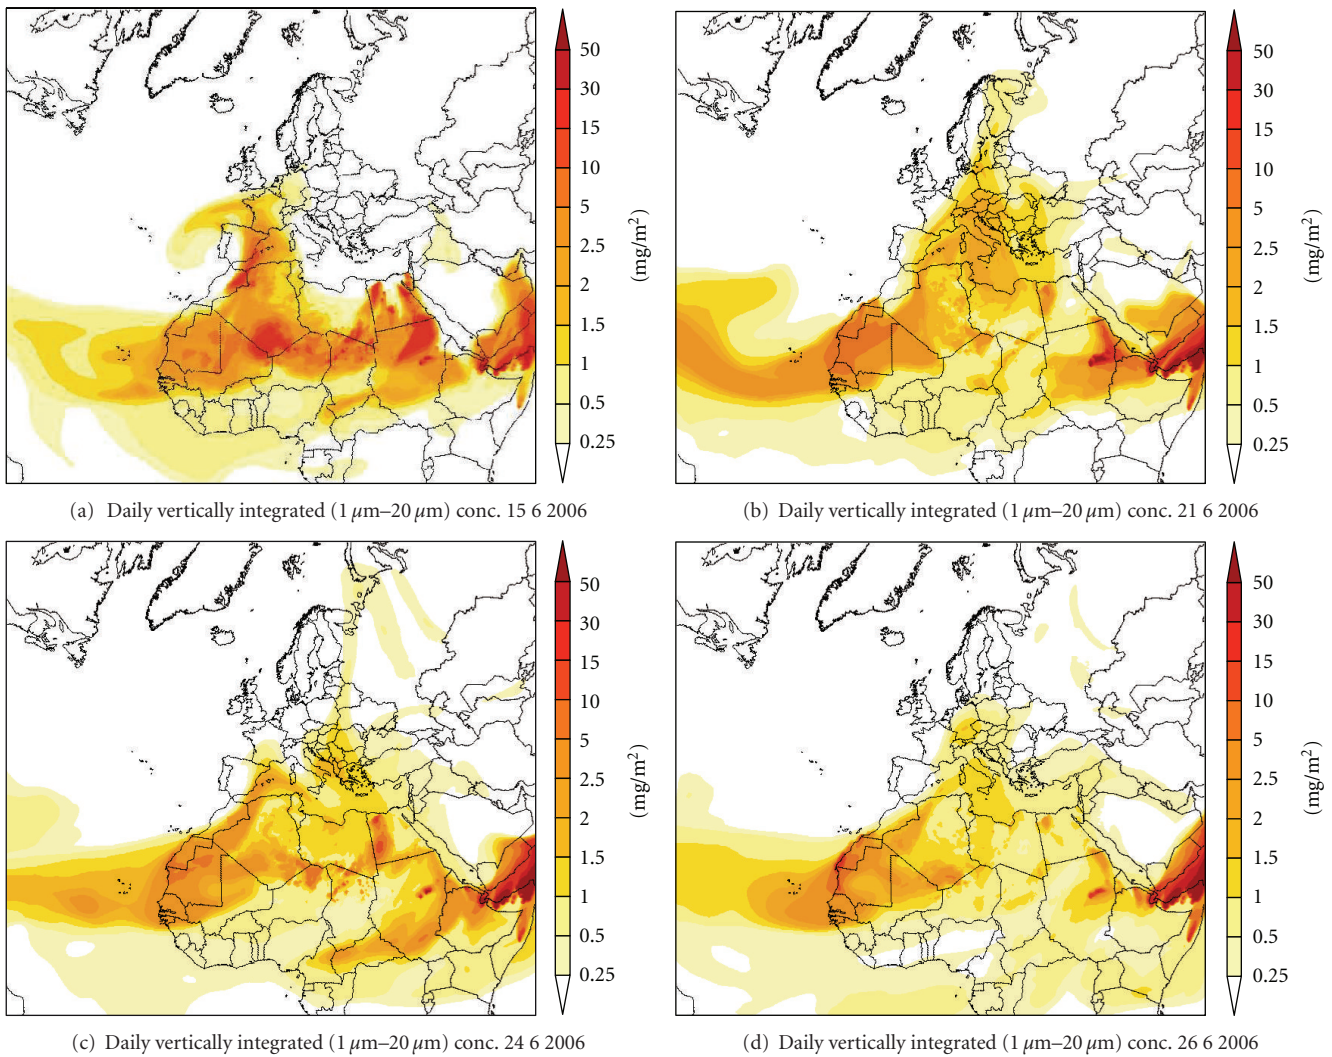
50
30
15
10
5
2.5
2
1.5
1
0.5
0.25
$(mg/m^2)$

(a) Daily vertically integrated ($1\,\mu$m–$20\,\mu$m) conc. 15 6 2006

50
30
15
10
5
2.5
2
1.5
1
0.5
0.25
$(mg/m^2)$

(b) Daily vertically integrated ($1\,\mu$m–$20\,\mu$m) conc. 21 6 2006

50
30
15
10
5
2.5
2
1.5
1
0.5
0.25
$(mg/m^2)$

(c) Daily vertically integrated ($1\,\mu$m–$20\,\mu$m) conc. 24 6 2006

50
30
15
10
5
2.5
2
1.5
1
0.5
0.25
$(mg/m^2)$

(d) Daily vertically integrated ($1\,\mu$m–$20\,\mu$m) conc. 26 6 2006